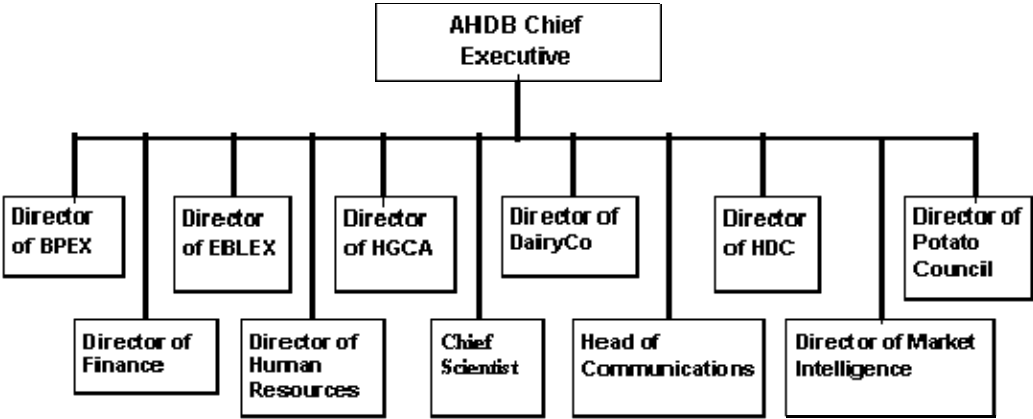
AHDB Chief Executive

Director of BPEX

Director of Finance

Director of EBLEX

Director of Human Resources

Director of HGCA

Chief Scientist

Director of DairyCo

Head of Communications

Director of HDC

Director of Market Intelligence

Director of Potato Council